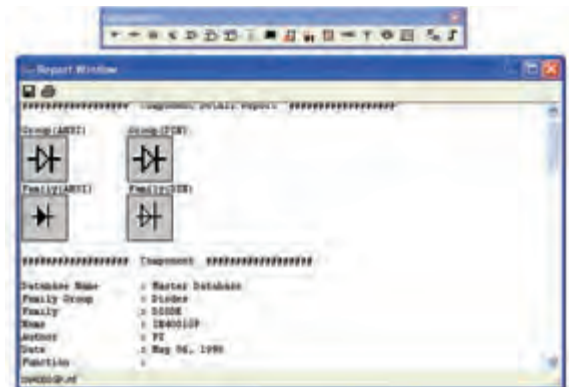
Report Window

################## Component Detail Report ##################

Group(ANSI)    Group(DIN)

Family(ANSI)    Family(DIN)

################## Component ##################

Database Name    : Master Database
Family Group    : Diodes
Family    : DIODE
Name    : 1N4001GP
Author    : PT
Date    : May 06, 1998
Function    :